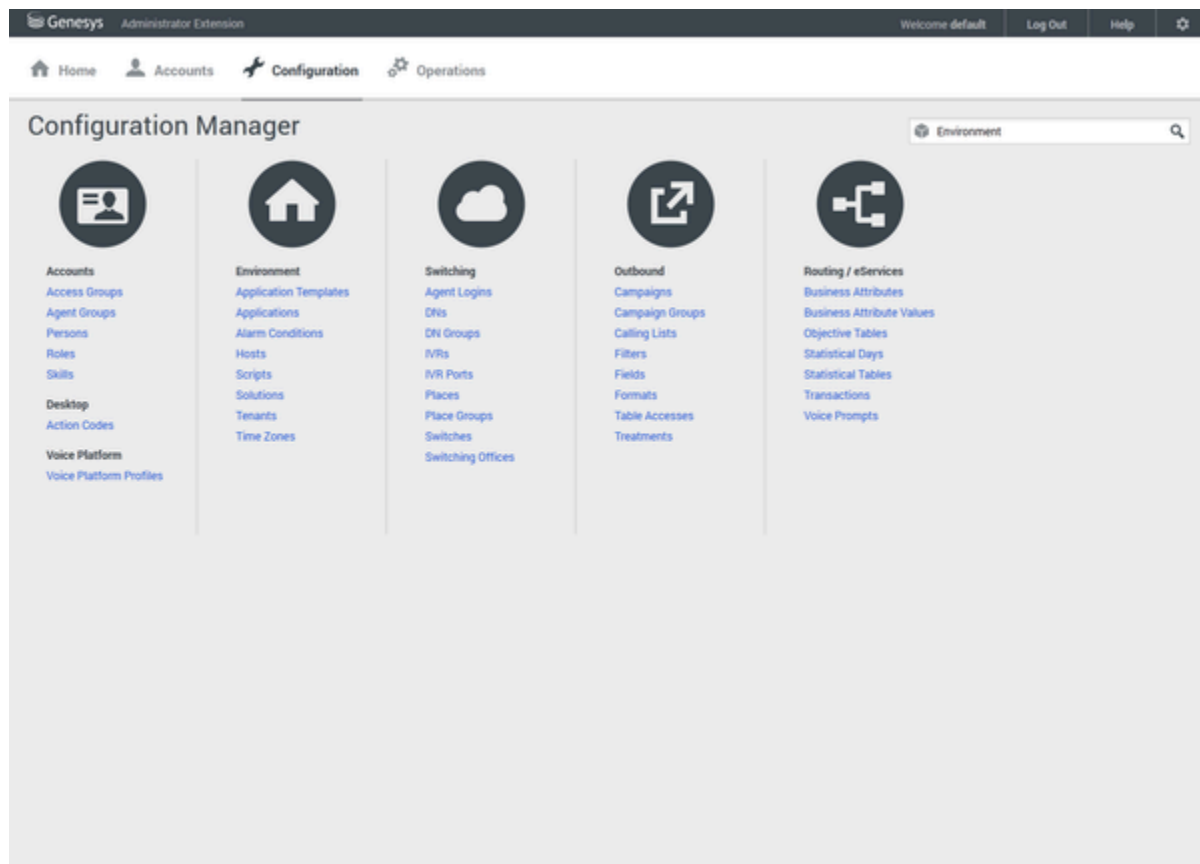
Genesys Administrator Extension

Welcome default Log Out Help

Home Accounts Configuration Operations

Configuration Manager

Environment

Accounts
Access Groups
Agent Groups
Persons
Roles
Skills

Desktop
Action Codes

Voice Platform
Voice Platform Profiles

Environment
Application Templates
Applications
Alarm Conditions
Hosts
Scripts
Solutions
Tenants
Time Zones

Switching
Agent Logins
DNs
DN Groups
IVRs
IVR Ports
Places
Place Groups
Switches
Switching Offices

Outbound
Campaigns
Campaign Groups
Calling Lists
Filters
Fields
Formats
Table Accesses
Treatments

Routing / eServices
Business Attributes
Business Attribute Values
Objective Tables
Statistical Days
Statistical Tables
Transactions
Voice Prompts